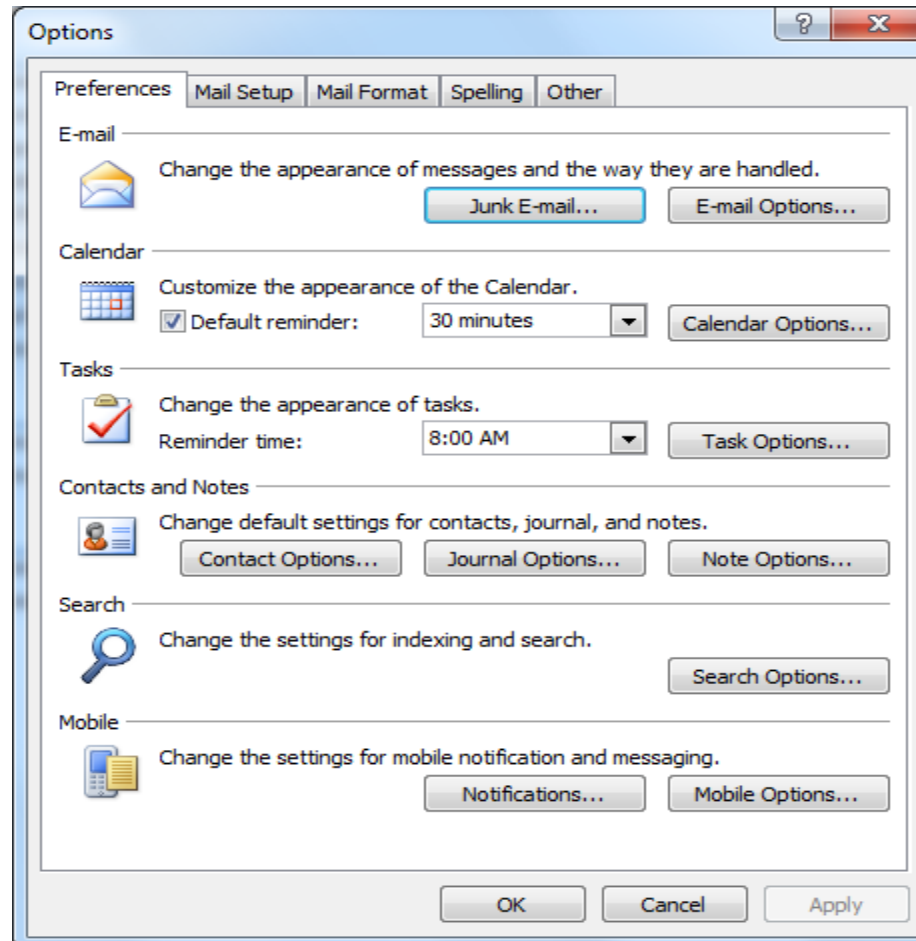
Options

?

X

Preferences | Mail Setup | Mail Format | Spelling | Other

E-mail

Change the appearance of messages and the way they are handled.

Junk E-mail...

E-mail Options...

Calendar

Customize the appearance of the Calendar.

Default reminder: 30 minutes

Calendar Options...

Tasks

Change the appearance of tasks.

Reminder time: 8:00 AM

Task Options...

Contacts and Notes

Change default settings for contacts, journal, and notes.

Contact Options...

Journal Options...

Note Options...

Search

Change the settings for indexing and search.

Search Options...

Mobile

Change the settings for mobile notification and messaging.

Notifications...

Mobile Options...

OK

Cancel

Apply